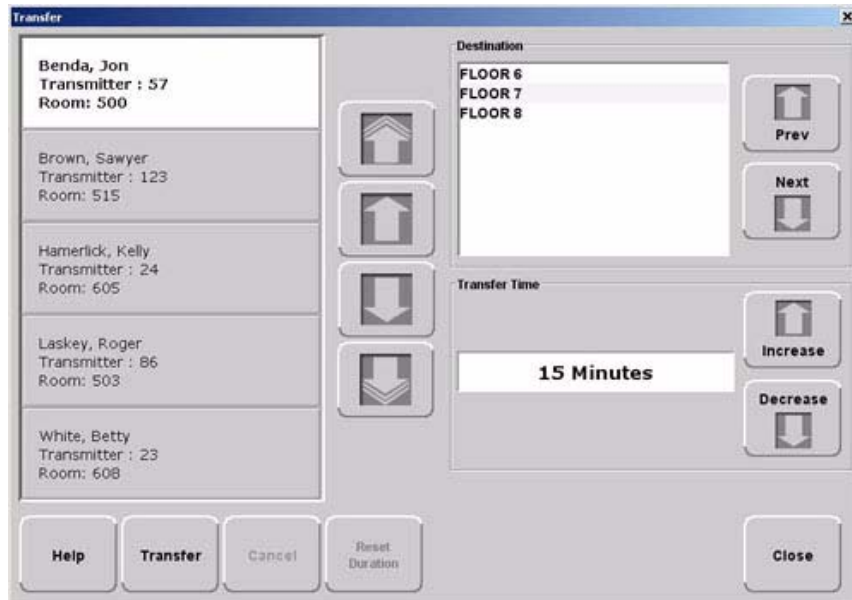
Transfer

×

Benda, Jon
Transmitter : 57
Room: 500

Brown, Sawyer
Transmitter : 123
Room: 515

Hamerlick, Kelly
Transmitter : 24
Room: 605

Laskey, Roger
Transmitter : 86
Room: 503

White, Betty
Transmitter : 23
Room: 608

Destination

FLOOR 6
FLOOR 7
FLOOR 8

Prev

Next

Transfer Time

15 Minutes

Increase

Decrease

Help

Transfer

Cancel

Reset Duration

Close